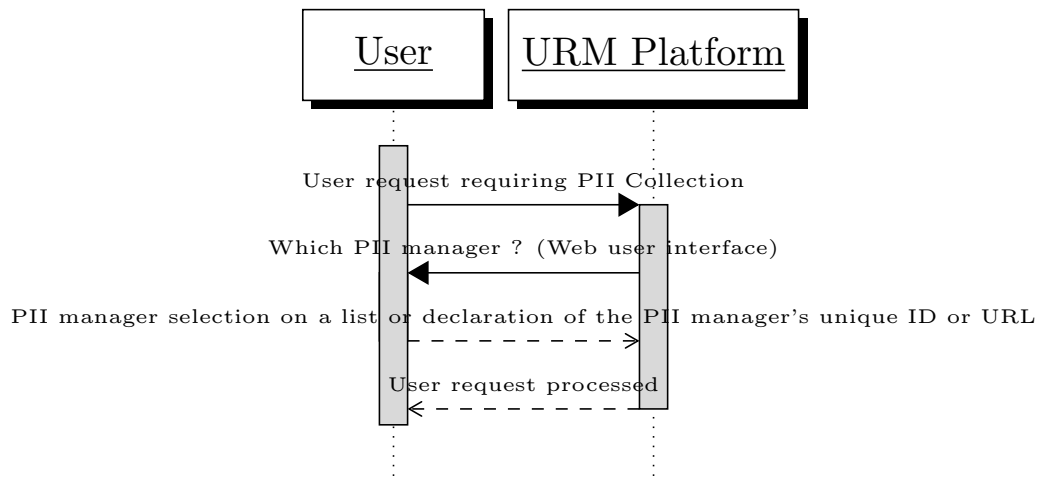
User

URM Platform

User request requiring PII Collection

Which PII manager ? (Web user interface)

PII manager selection on a list or declaration of the PII manager's unique ID or URL

User request processed